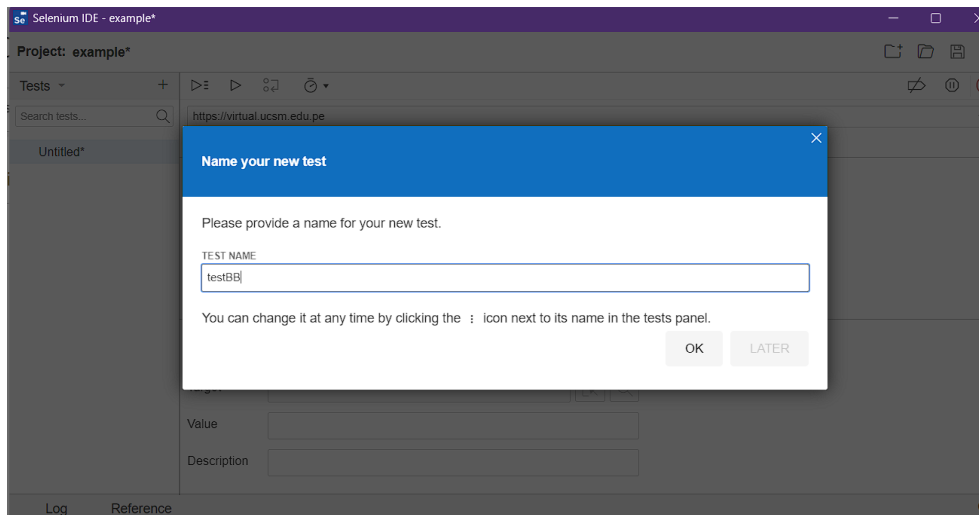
Se Selenium IDE - example*

Project: example*

Tests +

Search tests...

Untitled*

https://virtual.ucsm.edu.pe

Name your new test

Please provide a name for your new test.

TEST NAME

testBB

You can change it at any time by clicking the ⋮ icon next to its name in the tests panel.

OK LATER

Target

Value

Description

Log Reference